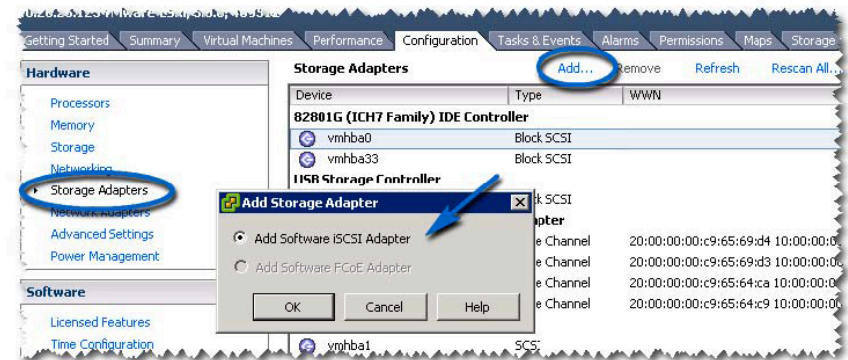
Getting Started | Summary | Virtual Machines | Performance | Configuration | Tasks & Events | Alarms | Permissions | Maps | Storage

Hardware

Processors
Memory
Storage
Networking
Storage Adapters
Network Adapters
Advanced Settings
Power Management

Software

Licensed Features
Time Configuration

Storage Adapters Add... Remove Refresh Rescan All...

| Device | Type | WWN |
|---|---|---|
| 82801G (ICH7 Family) IDE Controller | | |
| vmhba0 | Block SCSI | |
| vmhba33 | Block SCSI | |
| USB Storage Controller | | |
| | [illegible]k SCSI | |
| | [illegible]apter | |
| | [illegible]e Channel | 20:00:00:00:c9:65:69:d4 10:00:00:0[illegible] |
| | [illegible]e Channel | 20:00:00:00:c9:65:69:d3 10:00:00:0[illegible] |
| | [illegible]e Channel | 20:00:00:00:c9:65:64:ca 10:00:00:0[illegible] |
| | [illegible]e Channel | 20:00:00:00:c9:65:64:c9 10:00:00:0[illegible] |
| vmhba1 | SCSI | |

Add Storage Adapter

Add Software iSCSI Adapter
Add Software FCoE Adapter

OK Cancel Help